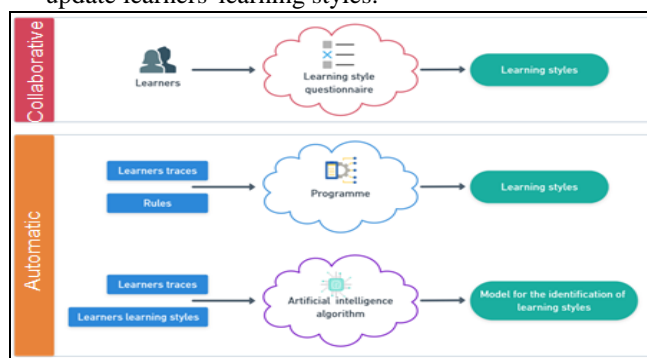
update learners' learning styles.

Collaborative

Learners

Learning style questionnaire

Learning styles

Automatic

Learners traces

Rules

Programme

Learning styles

Learners traces

Learners learning styles

Artificial intelligence algorithm

Model for the identification of learning styles